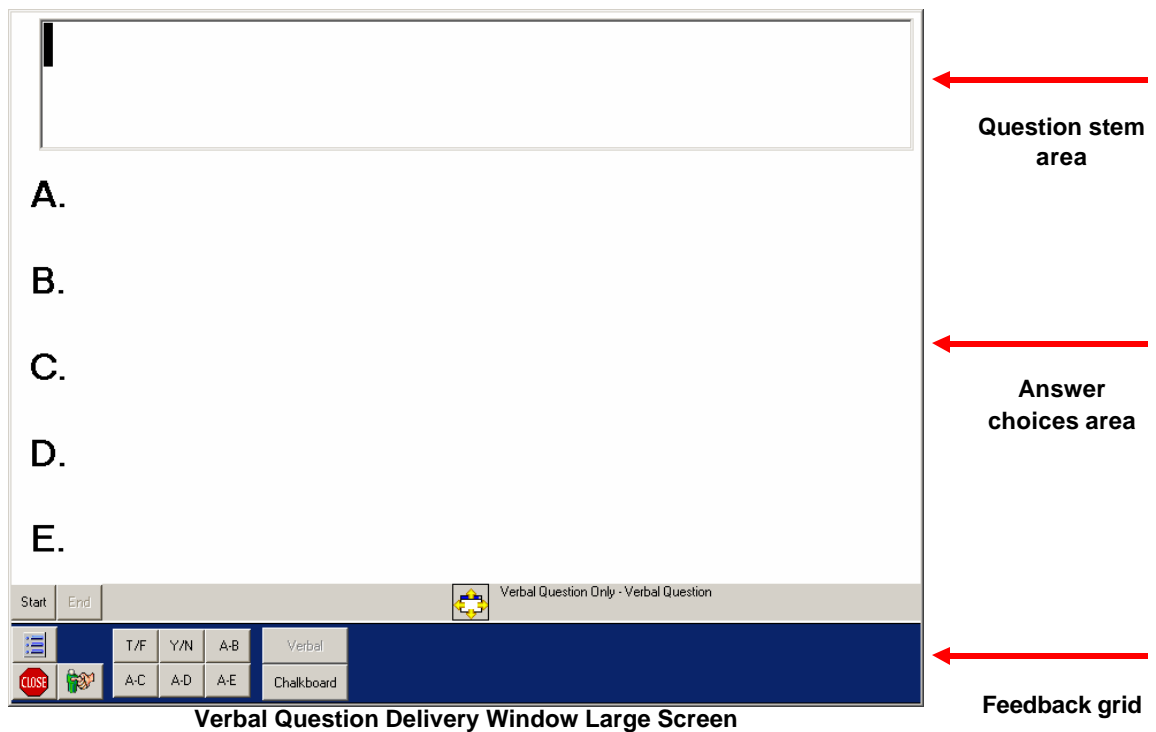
Question stem area

A.

B.

C.

D.

E.

Answer choices area

Start End

Verbal Question Only - Verbal Question

CLOSE

T/F Y/N A-B

A-C A-D A-E

Verbal

Chalkboard

Feedback grid

Verbal Question Delivery Window Large Screen